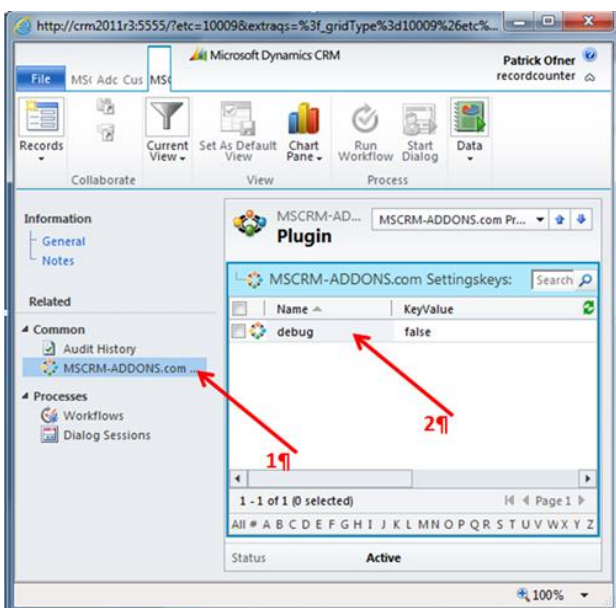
http://crm2011r3:5555/?etc=10009&extraqs=%3f_gridType%3d10009%26etc%...

File MS( Adc Cus MS(

Microsoft Dynamics CRM

Patrick Ofner
recordcounter

Records

Collaborate

Current View

Set As Default View

Chart Pane

View

Run Workflow

Start Dialog

Process

Data

Information

General

Notes

Related

Common

Audit History

MSCRM-ADDONS.com ...

Processes

Workflows

Dialog Sessions

MSCRM-ADD...

Plugin

MSCRM-ADDONS.com Pr...

MSCRM-ADDONS.com Settingskeys:

Search

| Name | KeyValue |
|---|---|
| debug | false |

1¶

2¶

1 - 1 of 1 (0 selected)

Page 1

All # A B C D E F G H I J K L M N O P Q R S T U V W X Y Z

Status

Active

100%